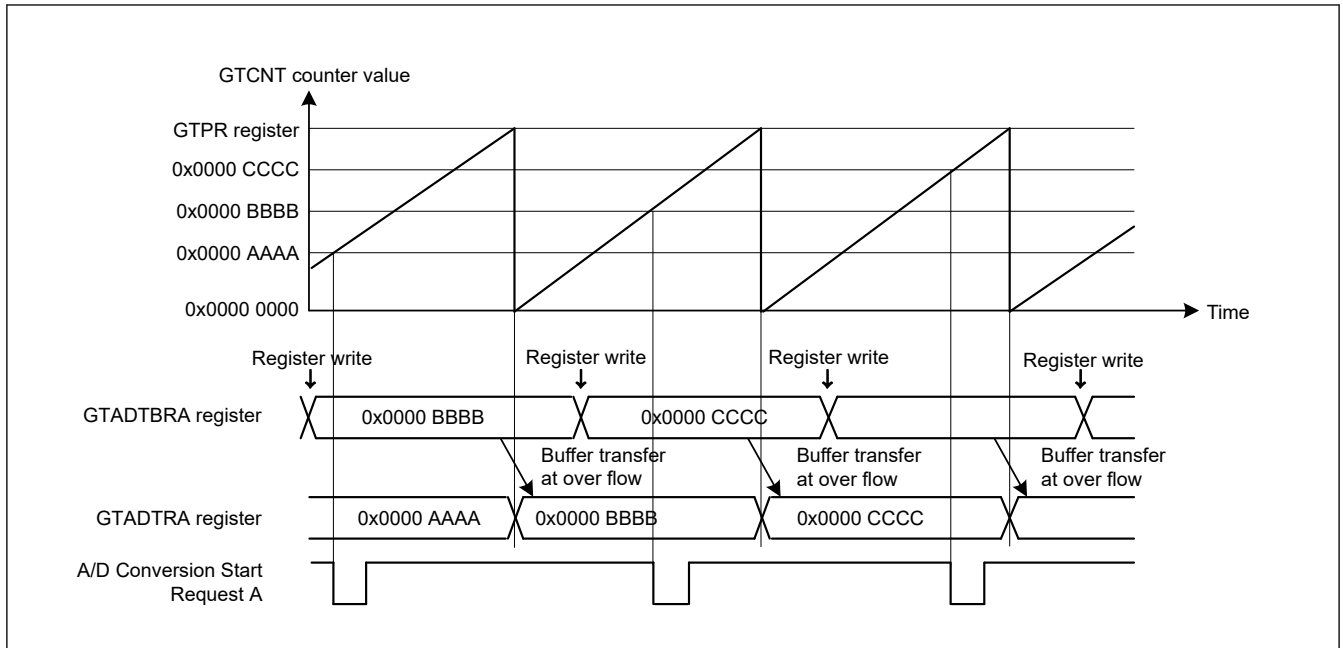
GTCNT counter value

GTPR register

0x0000 CCCC

0x0000 BBBB

0x0000 AAAA

0x0000 0000

Time

Register write

Register write

Register write

Register write

GTADTBRA register

0x0000 BBBB

0x0000 CCCC

Buffer transfer at over flow

Buffer transfer at over flow

Buffer transfer at over flow

GTADTRA register

0x0000 AAAA

0x0000 BBBB

0x0000 CCCC

A/D Conversion Start Request A